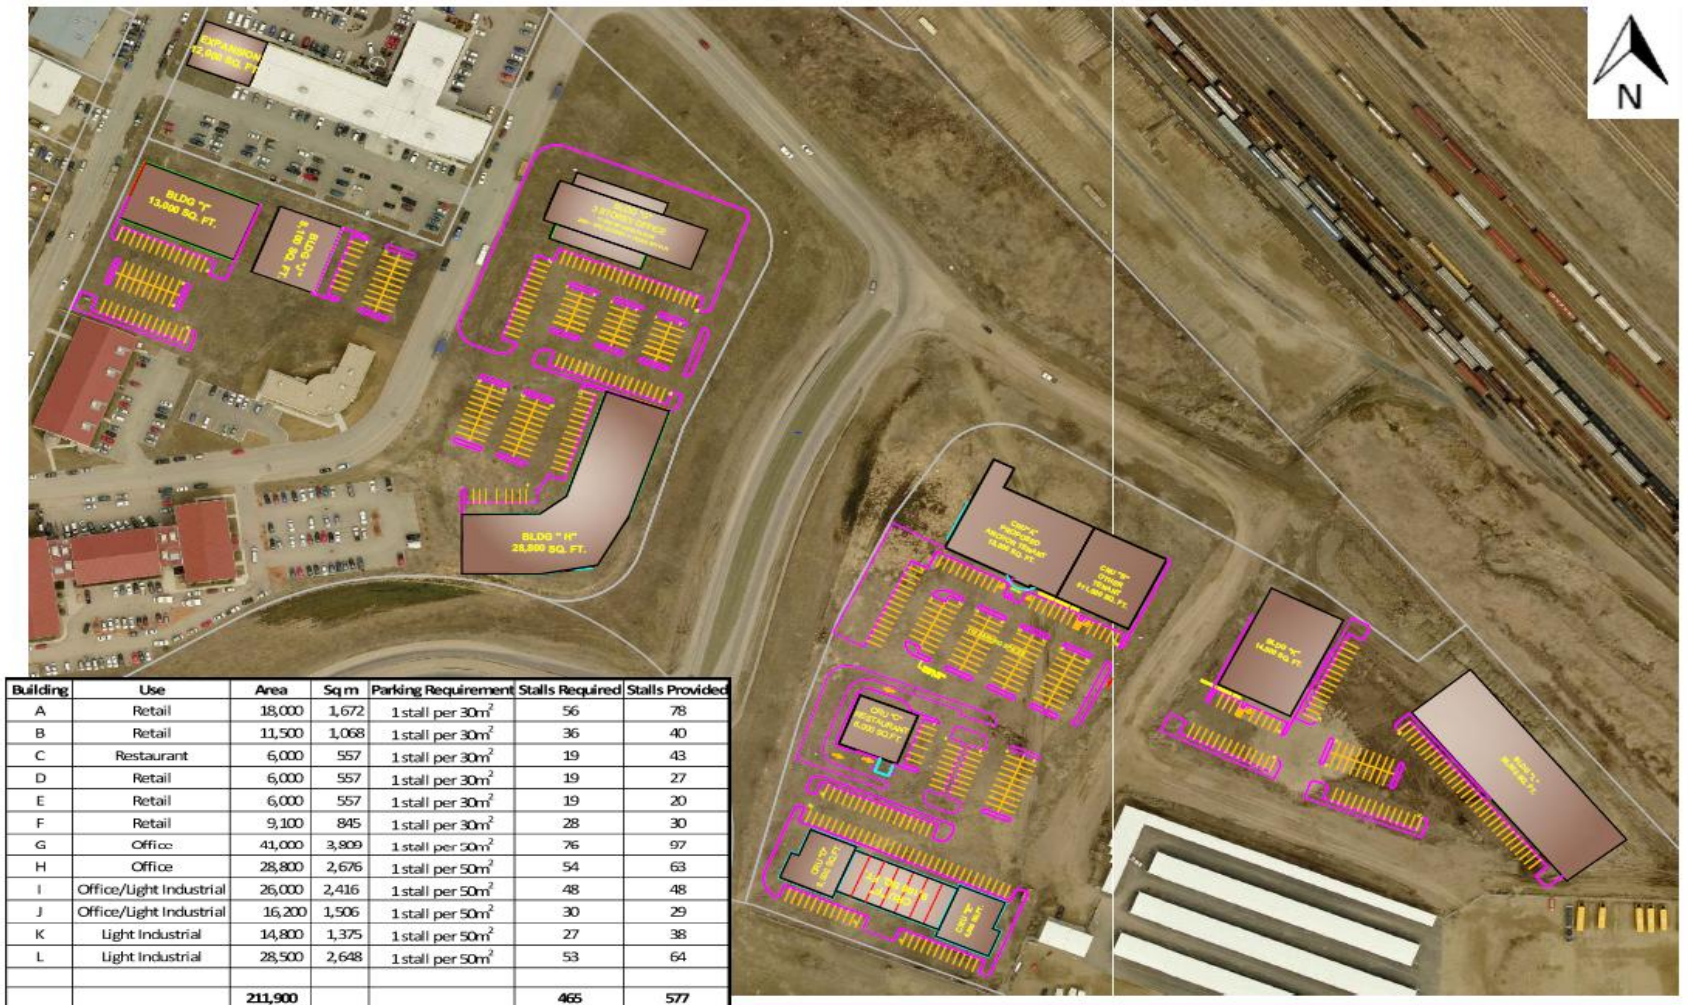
N

EXPANSION
12,000 SQ. FT.

BLDG "F"
13,000 SQ. FT.

BLDG "J"
8,100 SQ. FT.

BLDG "G"
3 STOREY OFFICE

BLDG " H"
28,800 SQ. FT.

CRU "A"
PROPOSED
ANCHOR TENANT
18,000 SQ. FT.

CRU "B"
OTHER
TENANT
11,500 SQ. FT.

CRU "C"
RESTAURANT
6,000 SQ. FT.

BLDG "K"
14,800 SQ. FT.

BLDG "L"

| Building | Use | Area | Sq m | Parking Requirement | Stalls Required | Stalls Provided |
|---|---|---|---|---|---|---|
| A | Retail | 18,000 | 1,672 | 1 stall per $30m^2$ | 56 | 78 |
| B | Retail | 11,500 | 1,068 | 1 stall per $30m^2$ | 36 | 40 |
| C | Restaurant | 6,000 | 557 | 1 stall per $30m^2$ | 19 | 43 |
| D | Retail | 6,000 | 557 | 1 stall per $30m^2$ | 19 | 27 |
| E | Retail | 6,000 | 557 | 1 stall per $30m^2$ | 19 | 20 |
| F | Retail | 9,100 | 845 | 1 stall per $30m^2$ | 28 | 30 |
| G | Office | 41,000 | 3,809 | 1 stall per $50m^2$ | 76 | 97 |
| H | Office | 28,800 | 2,676 | 1 stall per $50m^2$ | 54 | 63 |
| I | Office/Light Industrial | 26,000 | 2,416 | 1 stall per $50m^2$ | 48 | 48 |
| J | Office/Light Industrial | 16,200 | 1,506 | 1 stall per $50m^2$ | 30 | 29 |
| K | Light Industrial | 14,800 | 1,375 | 1 stall per $50m^2$ | 27 | 38 |
| L | Light Industrial | 28,500 | 2,648 | 1 stall per $50m^2$ | 53 | 64 |
| | | | | | | |
| | | 211,900 | | | 465 | 577 |